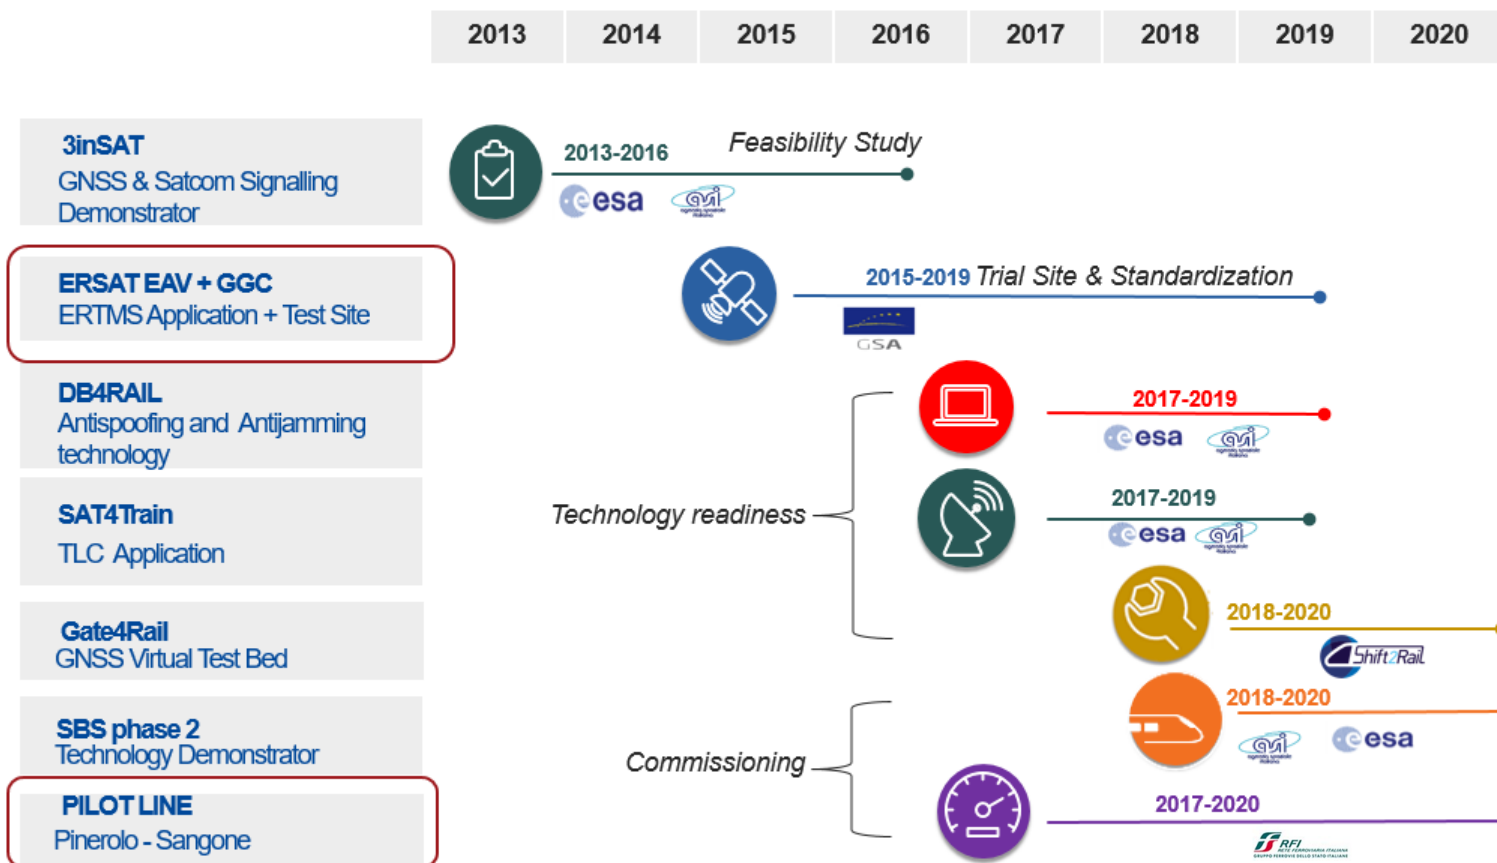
| 2013 | 2014 | 2015 | 2016 | 2017 | 2018 | 2019 | 2020 |
|---|---|---|---|---|---|---|---|

3inSAT
GNSS & Satcom Signalling Demonstrator

ERSAT EAV + GGC
ERTMS Application + Test Site

DB4RAIL
Antispoofing and Antijamming technology

SAT4Train
TLC Application

Gate4Rail
GNSS Virtual Test Bed

SBS phase 2
Technology Demonstrator

PILOT LINE
Pinerolo - Sangone

2013-2016 Feasibility Study
esa asi

2015-2019 Trial Site & Standardization
GSA

Technology readiness

2017-2019
esa asi

2017-2019
esa asi

2018-2020
Shift2Rail

Commissioning

2018-2020
asi esa

2017-2020
RFI